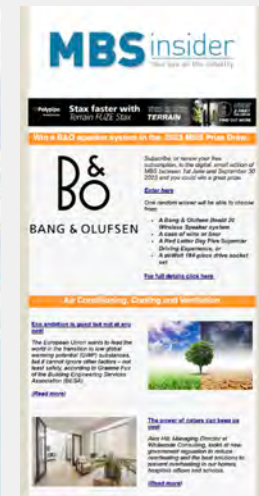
MBS insider

Your eye on the industry

Polypipe Stax faster with Terrain FUZE Stax TERRAIN

Win a B&O speaker system in the 2023 MBS Prize Draw

B&O

BANG & OLUFSEN

Subscribe, or renew your free subscription, to the digital, email edition of MBS between 1st June and September 30 2023 and you could win a great prize.

Enter here

One random winner will be able to choose from:

• A Bang & Olufsen Beosit 20 Wireless Speaker system
• A case of wine or beer
• A Red Letter Day Five Supercar Driving Experience, or
• A mKraft 164-piece drive socket set

For full details click here

Air Conditioning, Cooling and Ventilation

Eco ambition is good but not at any cost

The European Union wants to lead the world in the transition to low global warming potential (GWP) substances, but it cannot ignore other factors – not least safety, according to Graeme Fox of the Building Engineering Services Association (BESA).

[Read more]

The power of nature can keep us cool

Alex Hill, Managing Director at Windowmaster Consulting, looks at new government regulation to reduce overheating and the best solutions to prevent overheating in our homes, hospitals offices and schools.

[Read more]